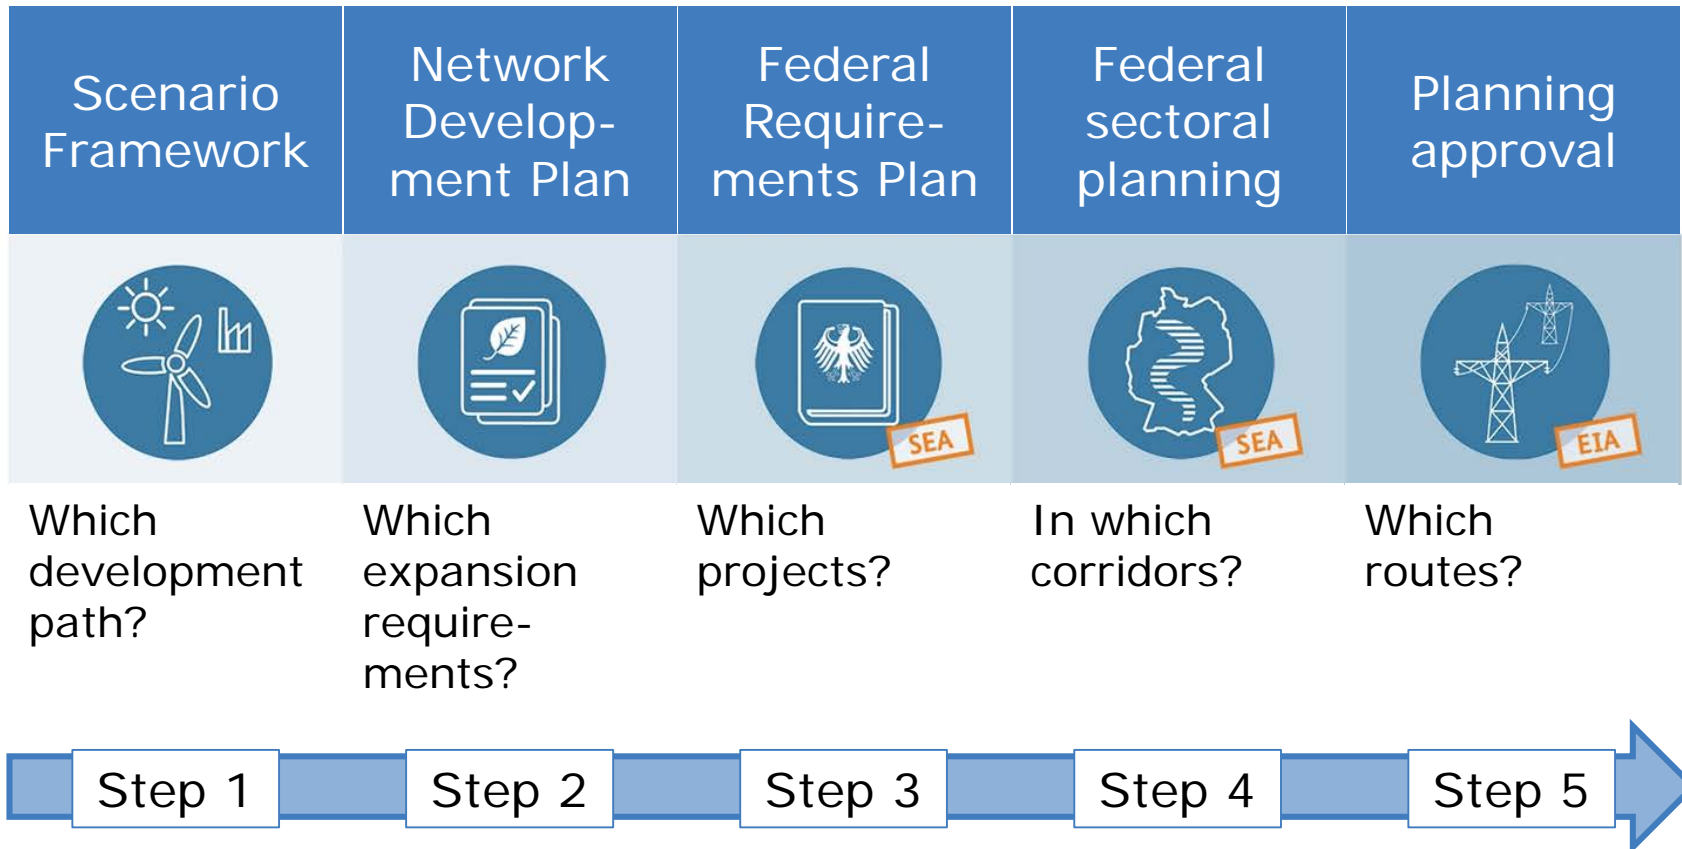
Scenario Framework

Network Development Plan

Federal Requirements Plan

Federal sectoral planning

Planning approval

SEA

SEA

EIA

Which development path?

Which expansion requirements?

Which projects?

In which corridors?

Which routes?

Step 1

Step 2

Step 3

Step 4

Step 5